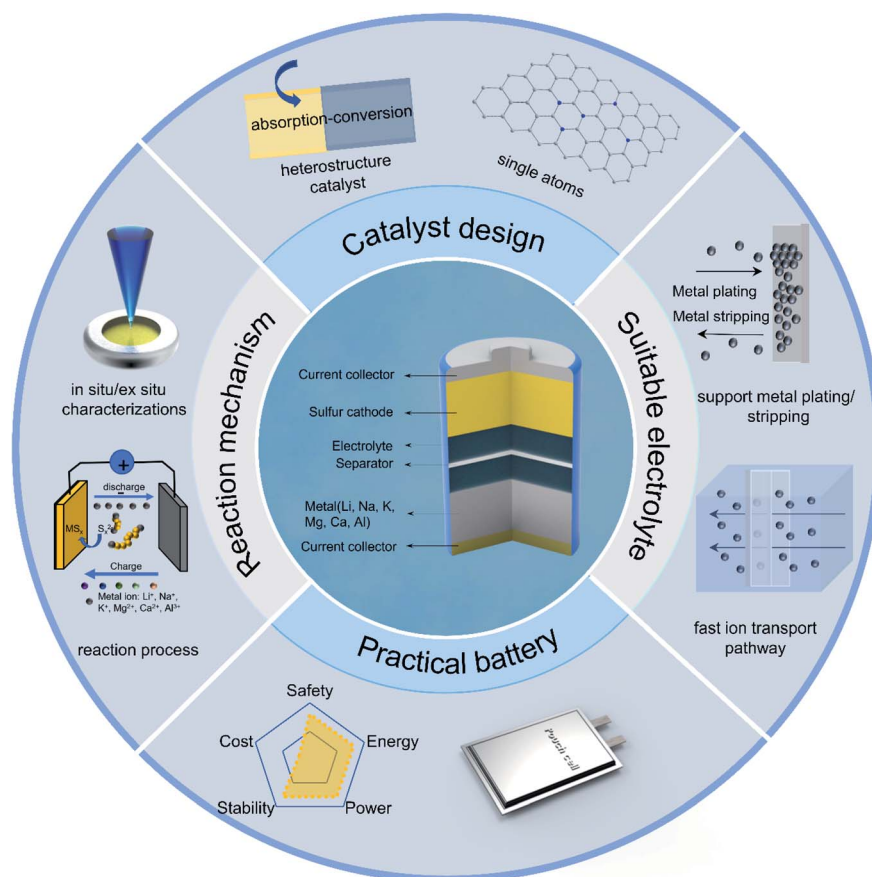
absorption-conversion

heterostructure catalyst

single atoms

Catalyst design

Metal plating

Metal stripping

support metal plating/ stripping

Suitable electrolyte

fast ion transport pathway

Practical battery

Reaction mechanism

in situ/ex situ characterizations

+

discharge

$MS_x$

$S_x^{2-}$

Charge

Metal ion: $Li^+$, $Na^+$, $K^+$, $Mg^{2+}$, $Ca^{2+}$, $Al^{3+}$

reaction process

Current collector

Sulfur cathode

Electrolyte

Separator

Metal(Li, Na, K, Mg, Ca, Al)

Current collector

Safety

Cost

Energy

Stability

Power

Pouch cell